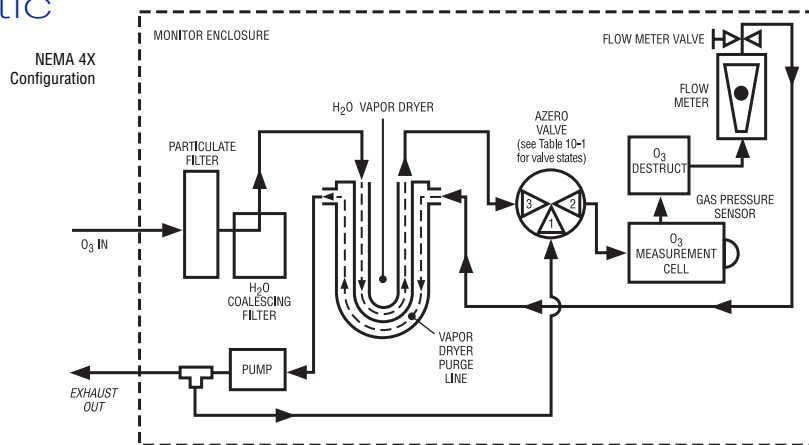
tic

NEMA 4X Configuration

MONITOR ENCLOSURE

FLOW METER VALVE

FLOW METER

$H_2O$ VAPOR DRYER

AZERO VALVE (see Table 10-1 for valve states)

PARTICULATE FILTER

$O_3$ DESTRUCT

GAS PRESSURE SENSOR

3

2

1

$O_3$ IN

$O_3$ MEASUREMENT CELL

$H_2O$ COALESCING FILTER

VAPOR DRYER PURGE LINE

PUMP

EXHAUST OUT